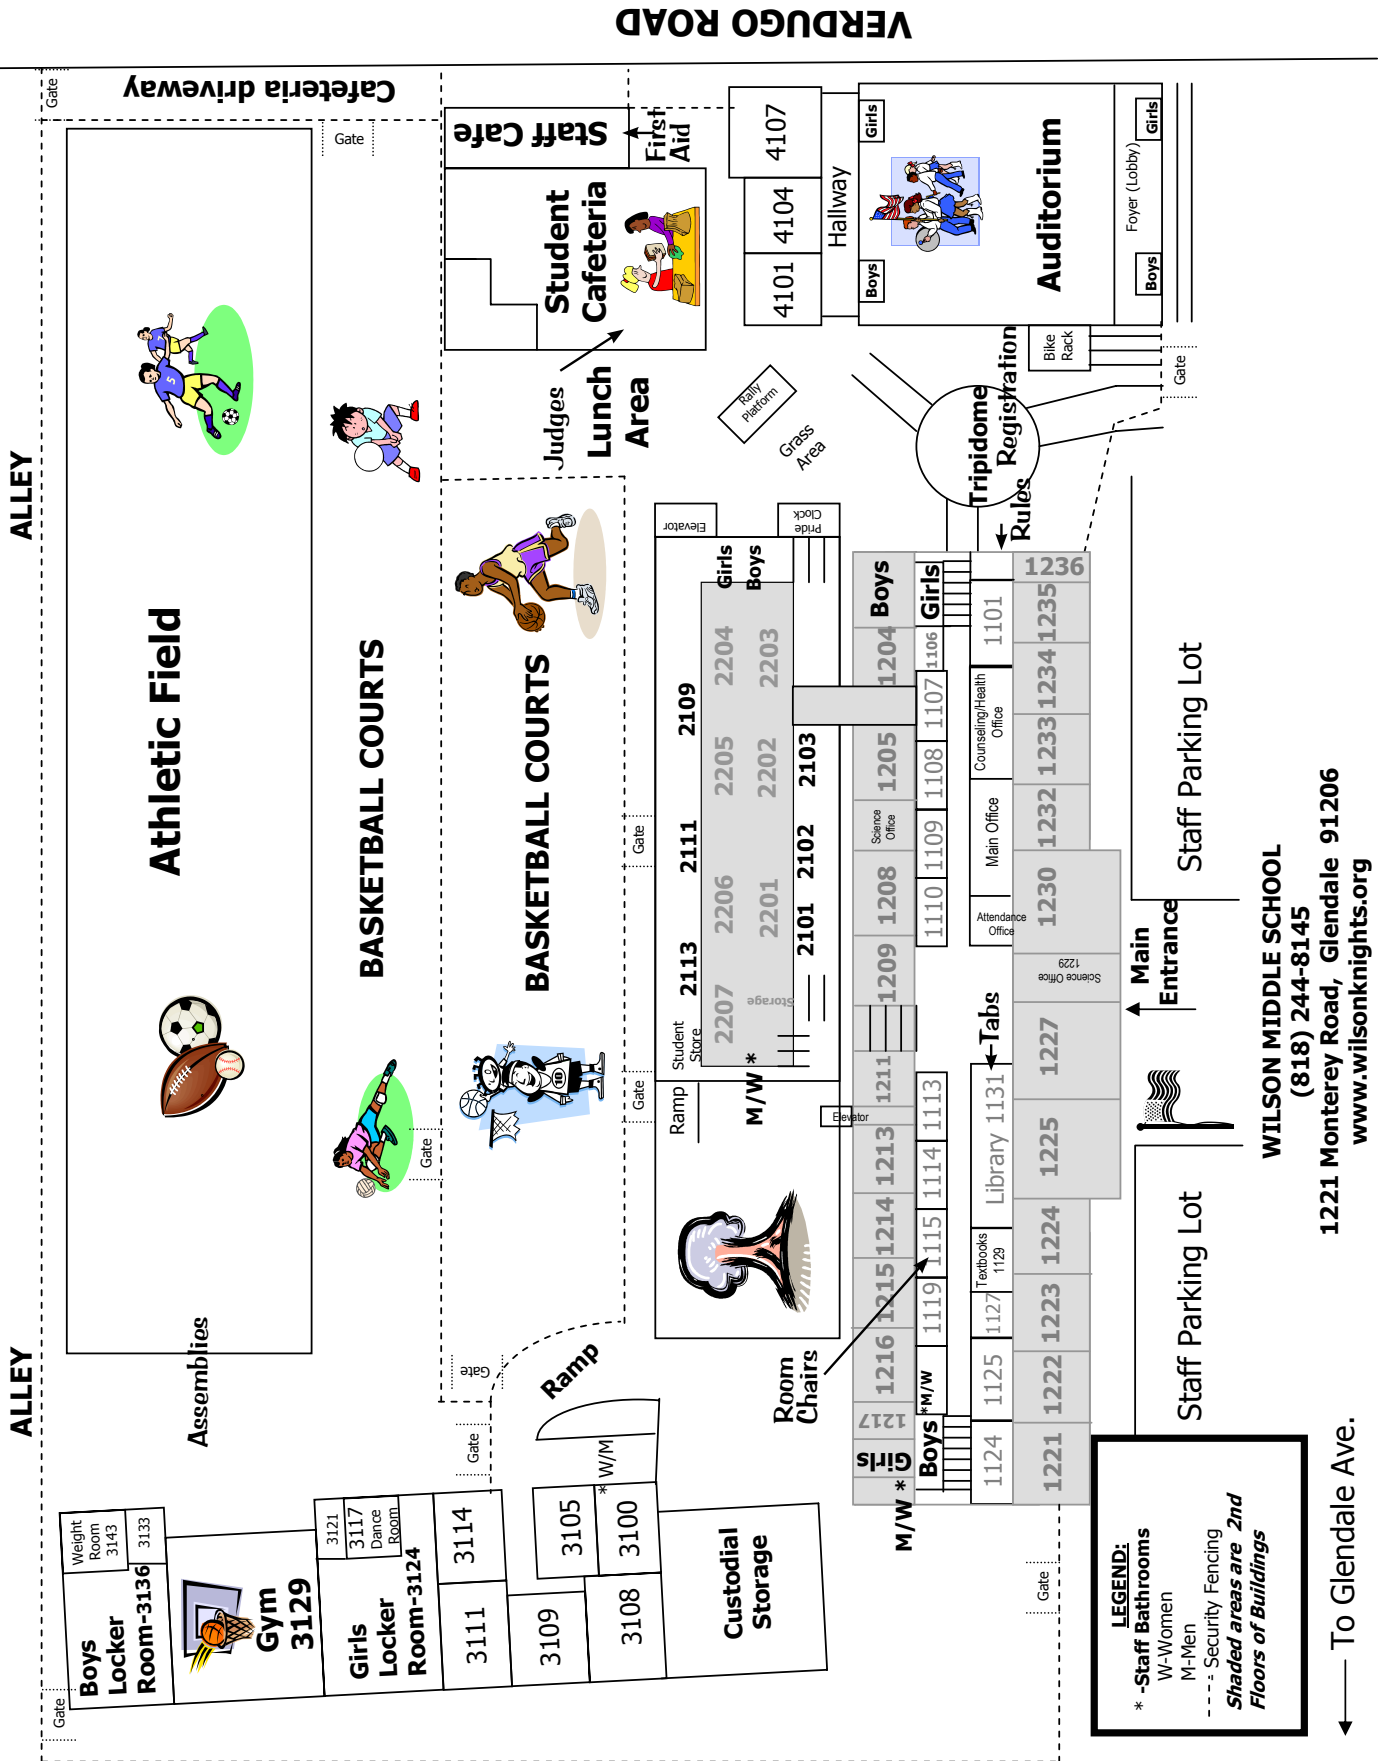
VERDUGO ROAD

Gate
Cafeteria driveway
Gate
Staff Cafe
First Aid
4107
4104
4101
Hallway
Girls
Boys
Auditorium
Foyer (Lobby)
Girls
Boys
Student Cafeteria
Judges
Lunch Area
Rally Platform
Grass Area
Bike Rack
Gate
Tripidome
Registration
Rules
ALLEY
Athletic Field
BASKETBALL COURTS
BASKETBALL COURTS
Elevator
Pride Clock
Girls
Boys
2204
2203
2109
2205
2202
2103
2111
2206
2201
2102
2113
2101
2207
Storage
Student Store
M/W *
Gate
Gate
Ramp
Elevator
Boys
Girls
1204
1106
1205
1107
1108
Science Office
1109
1208
1110
1209
1211
1213
1113
1114
1214
1115
1215
1119
1216
*M/W
1217
Girls
Boys
M/W *
1236
1101
1235
Counseling/Health Office
1234
1233
Main Office
1232
Attendance Office
1230
Science Office 1229
Tabs
1227
Library 1131
1225
Textbooks 1129
1224
1127
1223
1125
1222
1124
1221
Staff Parking Lot
Main Entrance
Staff Parking Lot
WILSON MIDDLE SCHOOL
(818) 244-8145
1221 Monterey Road, Glendale 91206
www.wilsonknights.org
Room Chairs
ALLEY
Assemblies
Gate
Gate
Ramp
Gate
Weight Room 3143
3133
Boys Locker Room-3136
Gym 3129
3121
3117 Dance Room
Girls Locker Room-3124
3114
3111
3109
3105
3100
* W/M
3108
Custodial Storage
Gate
Gate
LEGEND:
* -Staff Bathrooms
W-Women
M-Men
- - - - Security Fencing
Shaded areas are 2nd Floors of Buildings
To Glendale Ave.